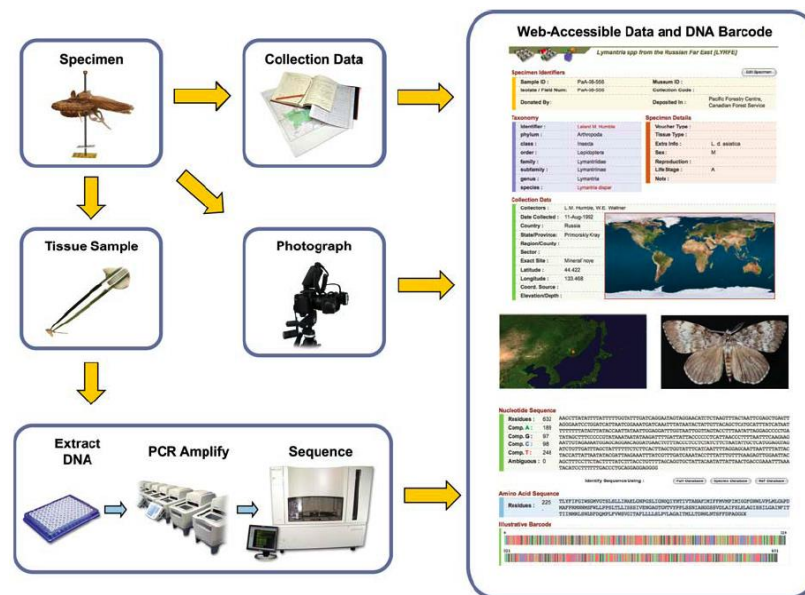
Specimen

Collection Data

Tissue Sample

Photograph

Extract DNA

PCR Amplify

Sequence

Web-Accessible Data and DNA Barcode

Lymantria spp from the Russian Far East (LYMFE)

Edit Specimen

Specimen Identifiers

| Sample ID : | PaA-06-555 | Museum ID : | |
|---|---|---|---|
| Isolate / Field Num: | PaA-06-555 | Collection Code : | |
| Donated By: | | Deposited In : | Pacific Forestry Centre, Canadian Forest Service |

Taxonomy

| Identifier : | Leland M. Humble |
|---|---|
| phylum : | Arthropoda |
| class : | Insecta |
| order : | Lepidoptera |
| family : | Lymantriidae |
| subfamily : | Lymantriinae |
| genus : | Lymantria |
| species : | Lymantria dispar |

Specimen Details

| Voucher Type : | |
|---|---|
| Tissue Type : | |
| Extra Info : | L. d. asiatica |
| Sex : | M |
| Reproduction : | |
| Life Stage : | A |
| Note : | |

Collection Data

| Collectors : | L.M. Humble, W.E. Walther |
|---|---|
| Date Collected : | 11-Aug-1992 |
| Country : | Russia |
| State/Province: | Primorsky Kray |
| Region/County : | |
| Sector : | |
| Exact Site : | Mineral noye |
| Latitude : | 44.422 |
| Longitude : | 133.468 |
| Coord. Source : | |
| Elevation/Depth : | |

Nucleotide Sequence

| Residues : | 632 |
|---|---|
| Comp. A : | 189 |
| Comp. G : | 97 |
| Comp. C : | 98 |
| Comp. T : | 248 |
| Ambiguous : | 0 |

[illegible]

Identify Sequence using :

Amino Acid Sequence

Residues : 225

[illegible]

Illustrative Barcode